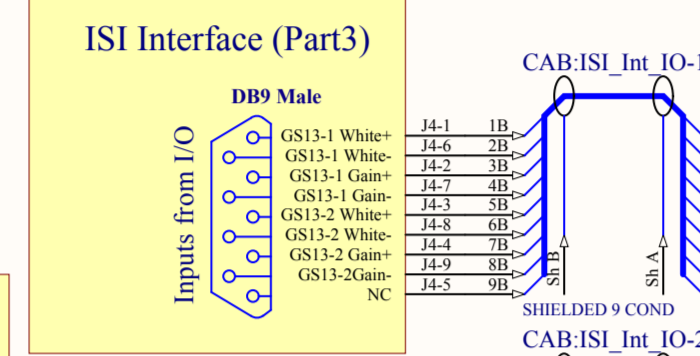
ISI Interface (Part3)

DB9 Male

Inputs from I/O

GS13-1 White+
GS13-1 White-
GS13-1 Gain+
GS13-1 Gain-
GS13-2 White+
GS13-2 White-
GS13-2 Gain+
GS13-2Gain-
NC

| J4-1 | 1B |
|---|---|
| J4-6 | 2B |
| J4-2 | 3B |
| J4-7 | 4B |
| J4-3 | 5B |
| J4-8 | 6B |
| J4-4 | 7B |
| J4-9 | 8B |
| J4-5 | 9B |

CAB:ISI_Int_IO-1

Sh B

Sh A

SHIELDED 9 COND

CAB:ISI_Int_IO-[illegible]